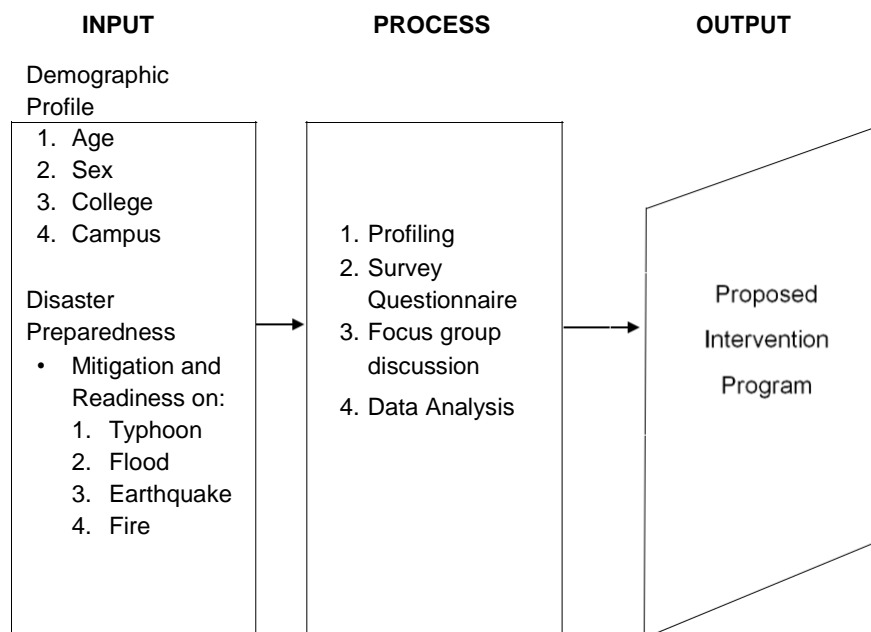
INPUT

Demographic Profile
1. Age
2. Sex
3. College
4. Campus

Disaster Preparedness
• Mitigation and Readiness on:
1. Typhoon
2. Flood
3. Earthquake
4. Fire

PROCESS

1. Profiling
2. Survey Questionnaire
3. Focus group discussion
4. Data Analysis

OUTPUT

Proposed Intervention Program